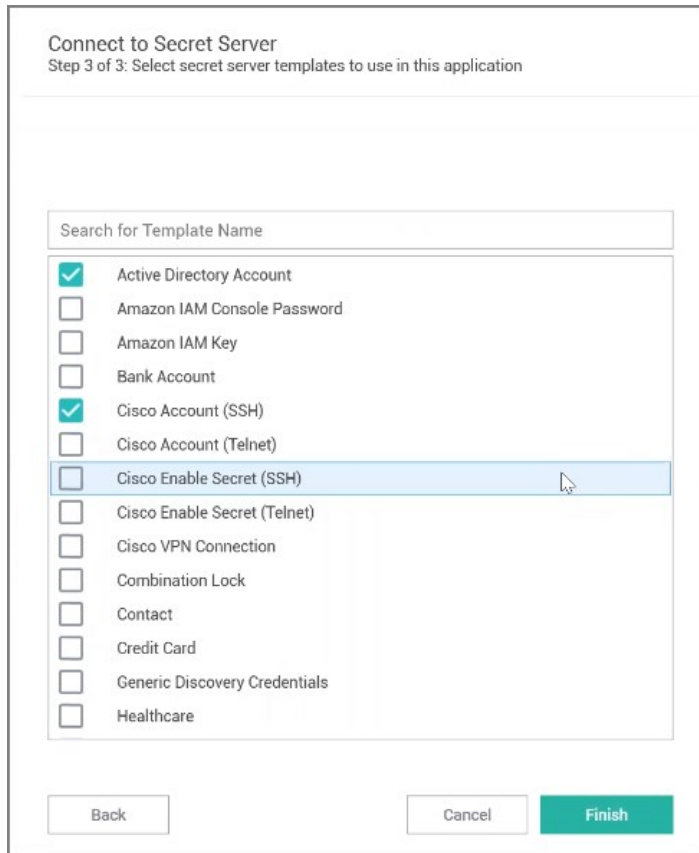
Connect to Secret Server
Step 3 of 3: Select secret server templates to use in this application

Search for Template Name

Active Directory Account
Amazon IAM Console Password
Amazon IAM Key
Bank Account
Cisco Account (SSH)
Cisco Account (Telnet)
Cisco Enable Secret (SSH)
Cisco Enable Secret (Telnet)
Cisco VPN Connection
Combination Lock
Contact
Credit Card
Generic Discovery Credentials
Healthcare

Back
Cancel
Finish